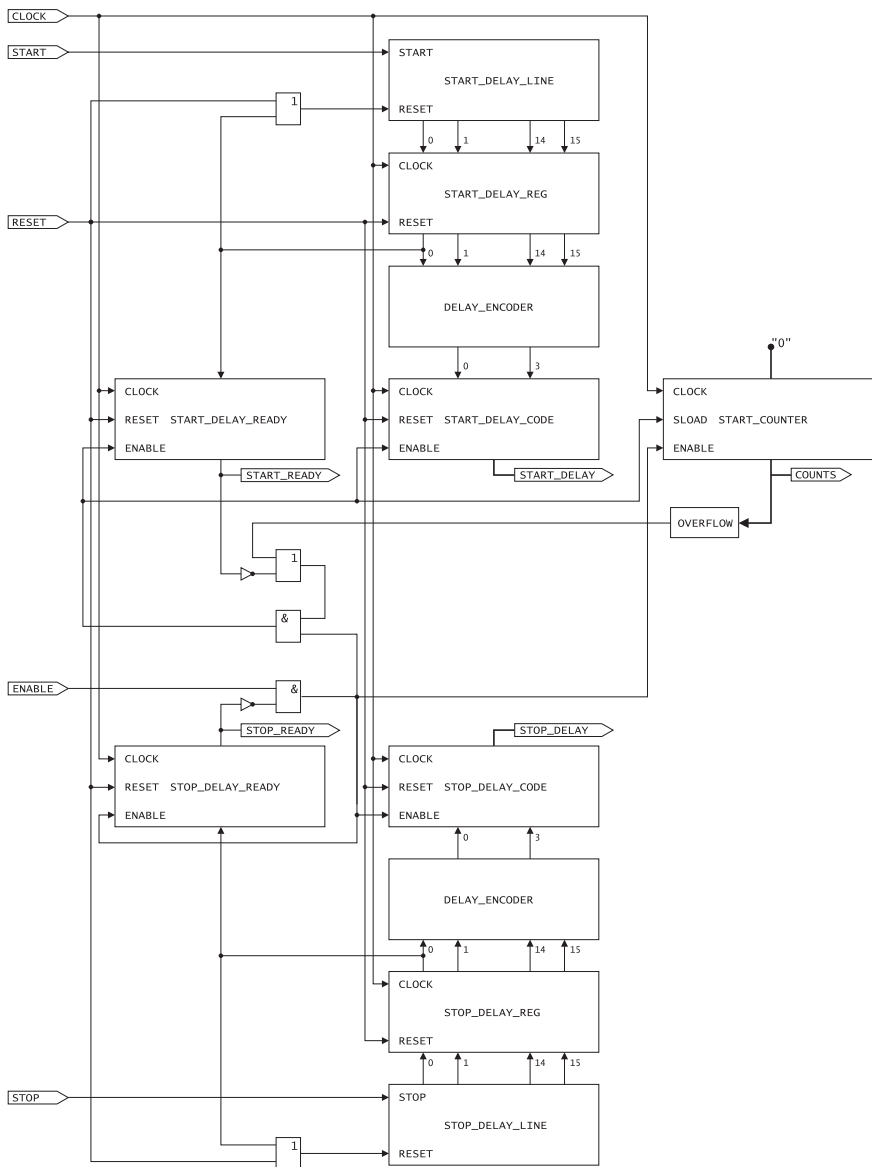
CLOCK
START
RESET

START
START_DELAY_LINE
RESET

1

0 1 14 15

CLOCK
START_DELAY_REG
RESET

0 1 14 15

DELAY_ENCODER

0 3

"0"

CLOCK
RESET START_DELAY_READY
ENABLE

CLOCK
RESET START_DELAY_CODE
ENABLE

CLOCK
SLOAD START_COUNTER
ENABLE

START_READY
START_DELAY
COUNTS

OVERFLOW

1

&

ENABLE

&

STOP_READY
STOP_DELAY

CLOCK
RESET STOP_DELAY_READY
ENABLE

CLOCK
RESET STOP_DELAY_CODE
ENABLE

0 3

DELAY_ENCODER

0 1 14 15

CLOCK
STOP_DELAY_REG
RESET

0 1 14 15

STOP

STOP
STOP_DELAY_LINE
RESET

1